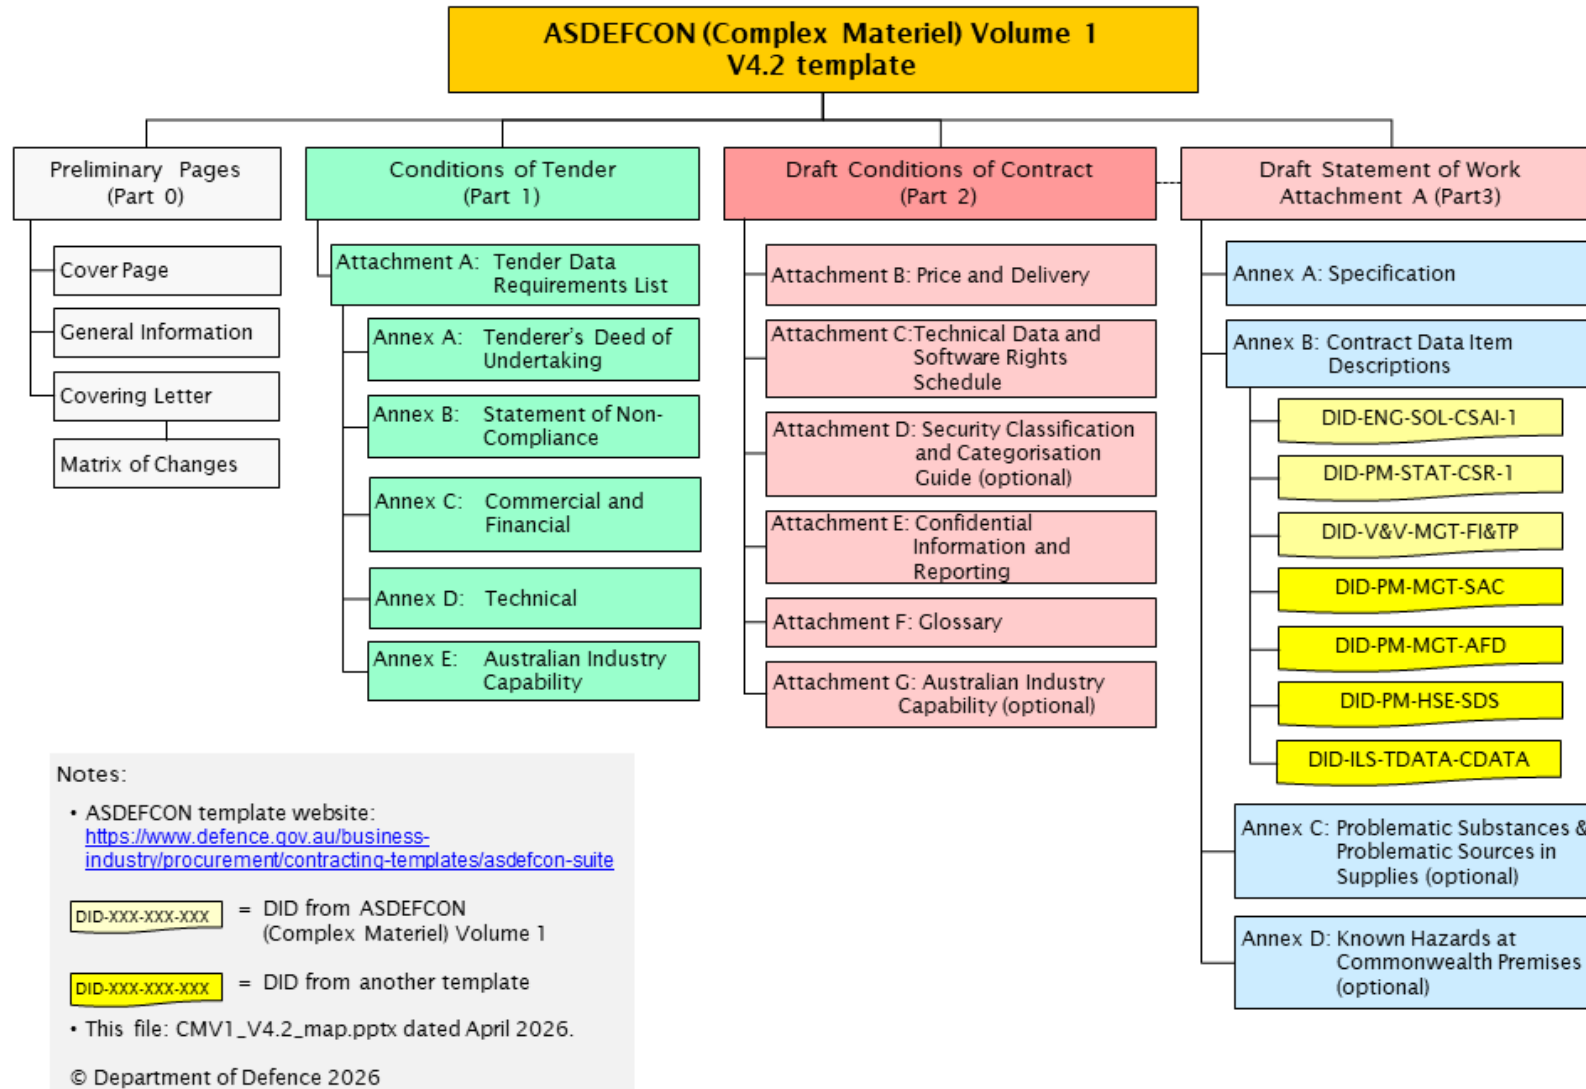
ASDEFCON (Complex Materiel) Volume 1
V4.2 template

Preliminary Pages
(Part 0)

Cover Page

General Information

Covering Letter

Matrix of Changes

Conditions of Tender
(Part 1)

Attachment A: Tender Data Requirements List

Annex A: Tenderer's Deed of Undertaking

Annex B: Statement of Non-Compliance

Annex C: Commercial and Financial

Annex D: Technical

Annex E: Australian Industry Capability

Draft Conditions of Contract
(Part 2)

Attachment B: Price and Delivery

Attachment C:Technical Data and Software Rights Schedule

Attachment D: Security Classification and Categorisation Guide (optional)

Attachment E: Confidential Information and Reporting

Attachment F: Glossary

Attachment G: Australian Industry Capability (optional)

Draft Statement of Work
Attachment A (Part3)

Annex A: Specification

Annex B: Contract Data Item Descriptions

DID-ENG-SOL-CSAI-1

DID-PM-STAT-CSR-1

DID-V&V-MGT-FI&TP

DID-PM-MGT-SAC

DID-PM-MGT-AFD

DID-PM-HSE-SDS

DID-ILS-TDATA-CDATA

Annex C: Problematic Substances & Problematic Sources in Supplies (optional)

Annex D: Known Hazards at Commonwealth Premises (optional)

Notes:
• ASDEFCON template website: https://www.defence.gov.au/business-industry/procurement/contracting-templates/asdefcon-suite

DID-XXX-XXX-XXX = DID from ASDEFCON (Complex Materiel) Volume 1

DID-XXX-XXX-XXX = DID from another template

• This file: CMV1_V4.2_map.pptx dated April 2026.

© Department of Defence 2026